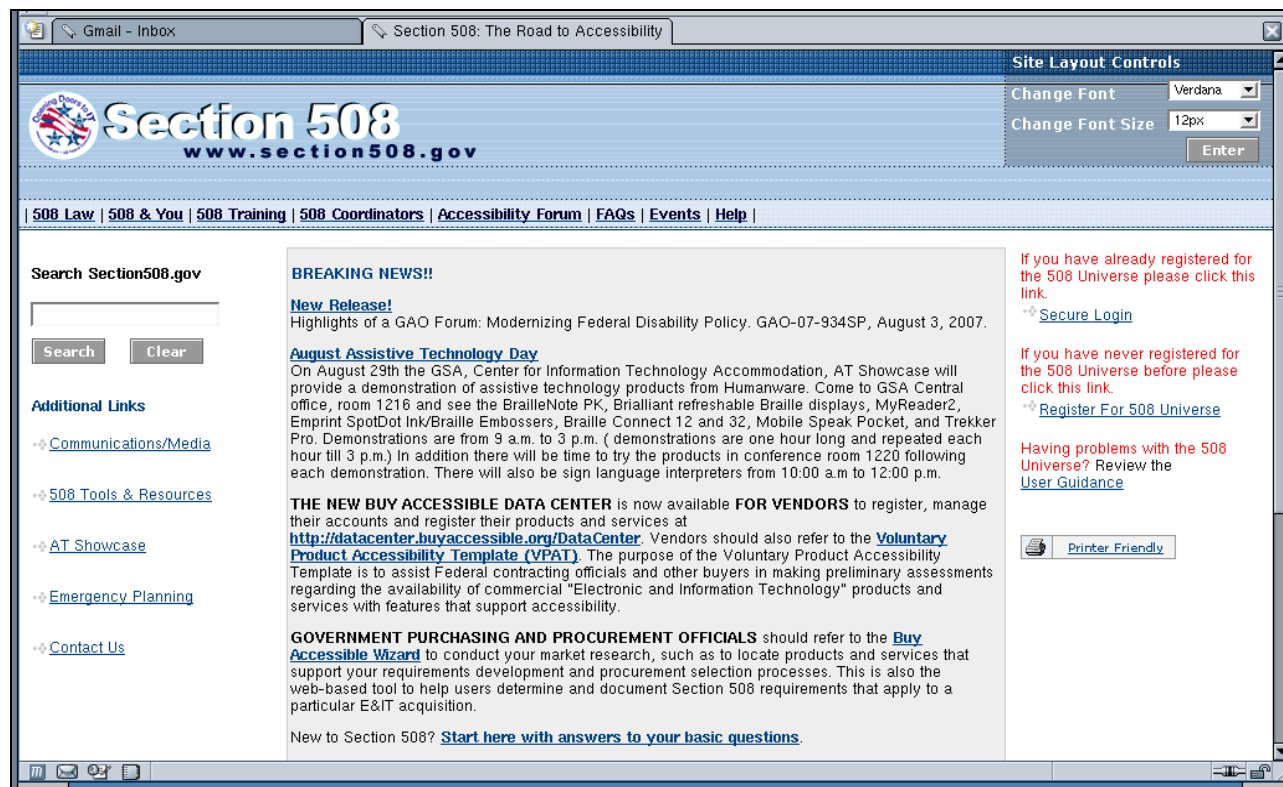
Gmail - Inbox

Section 508: The Road to Accessibility

Site Layout Controls

Change Font Verdana

Change Font Size 12px

Enter

Opening Doors to IT

Section 508
www.section508.gov

| 508 Law | 508 & You | 508 Training | 508 Coordinators | Accessibility Forum | FAQs | Events | Help |

Search Section508.gov

Search Clear

Additional Links

Communications/Media

508 Tools & Resources

AT Showcase

Emergency Planning

Contact Us

BREAKING NEWS!!

New Release!
Highlights of a GAO Forum: Modernizing Federal Disability Policy. GAO-07-934SP, August 3, 2007.

August Assistive Technology Day
On August 29th the GSA, Center for Information Technology Accommodation, AT Showcase will provide a demonstration of assistive technology products from Humanware. Come to GSA Central office, room 1216 and see the BrailleNote PK, Brailliant refreshable Braille displays, MyReader2, Emprint SpotDot Ink/Braille Embossers, Braille Connect 12 and 32, Mobile Speak Pocket, and Trekker Pro. Demonstrations are from 9 a.m. to 3 p.m. ( demonstrations are one hour long and repeated each hour till 3 p.m.) In addition there will be time to try the products in conference room 1220 following each demonstration. There will also be sign language interpreters from 10:00 a.m to 12:00 p.m.

THE NEW BUY ACCESSIBLE DATA CENTER is now available FOR VENDORS to register, manage their accounts and register their products and services at http://datacenter.buyaccessible.org/DataCenter. Vendors should also refer to the Voluntary Product Accessibility Template (VPAT). The purpose of the Voluntary Product Accessibility Template is to assist Federal contracting officials and other buyers in making preliminary assessments regarding the availability of commercial "Electronic and Information Technology" products and services with features that support accessibility.

GOVERNMENT PURCHASING AND PROCUREMENT OFFICIALS should refer to the Buy Accessible Wizard to conduct your market research, such as to locate products and services that support your requirements development and procurement selection processes. This is also the web-based tool to help users determine and document Section 508 requirements that apply to a particular E&IT acquisition.

New to Section 508? Start here with answers to your basic questions.

If you have already registered for the 508 Universe please click this link.

Secure Login

If you have never registered for the 508 Universe before please click this link.

Register For 508 Universe

Having problems with the 508 Universe? Review the User Guidance

Printer Friendly